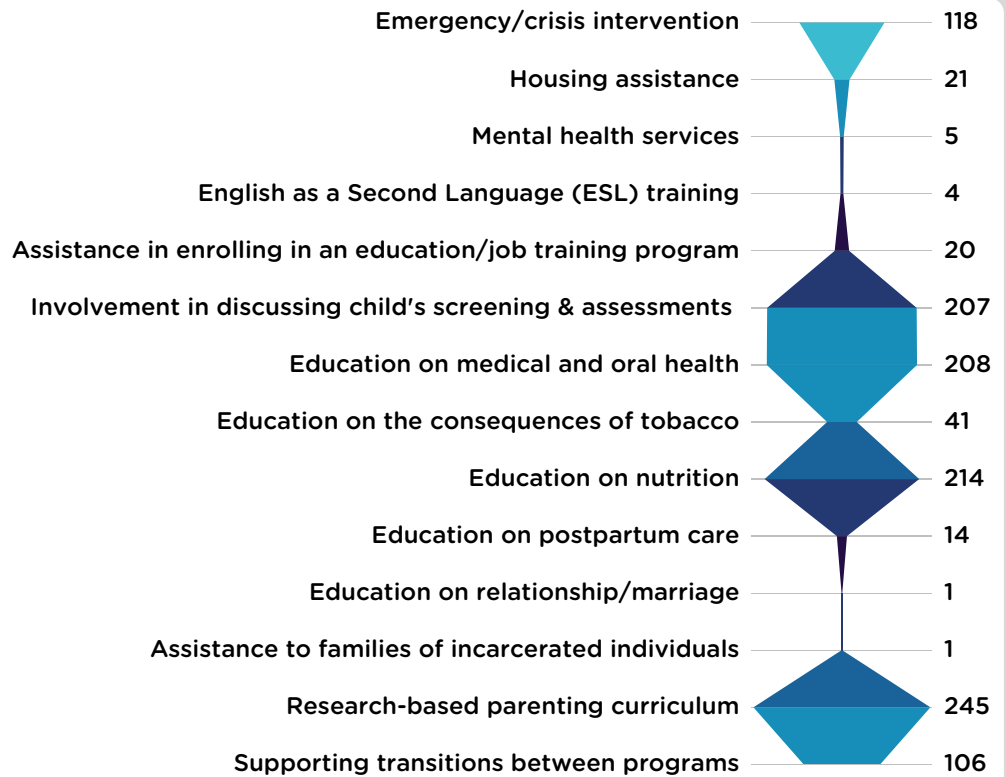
| | |
|---|---|
| Emergency/crisis intervention | 118 |
| Housing assistance | 21 |
| Mental health services | 5 |
| English as a Second Language (ESL) training | 4 |
| Assistance in enrolling in an education/job training program | 20 |
| Involvement in discussing child's screening & assessments | 207 |
| Education on medical and oral health | 208 |
| Education on the consequences of tobacco | 41 |
| Education on nutrition | 214 |
| Education on postpartum care | 14 |
| Education on relationship/marriage | 1 |
| Assistance to families of incarcerated individuals | 1 |
| Research-based parenting curriculum | 245 |
| Supporting transitions between programs | 106 |